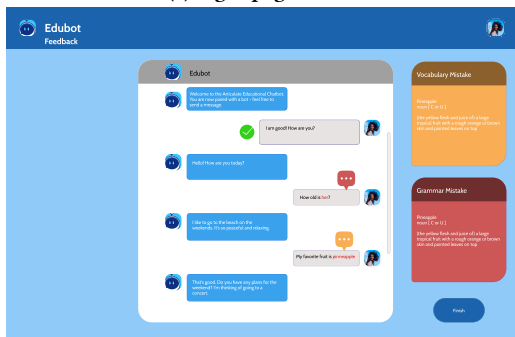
Edubot
Feedback

Edubot

Welcome to the Articulate Educational Chatbot. You are now paired with a bot – feel free to send a message.

I am good! How are you?

Hello! How are you today?

How old is her?

I like to go to the beach on the weekends. It's so peaceful and relaxing.

My favorite fruit is pineapple

That's good. Do you have any plans for the weekend? I'm thinking of going to a concert.

Vocabulary Mistake

Pineapple
noun [ C or U ]

(the yellow flesh and juice of) a large tropical fruit with a rough orange or brown skin and pointed leaves on top

Grammar Mistake

Pineapple
noun [ C or U ]

(the yellow flesh and juice of) a large tropical fruit with a rough orange or brown skin and pointed leaves on top

Finish